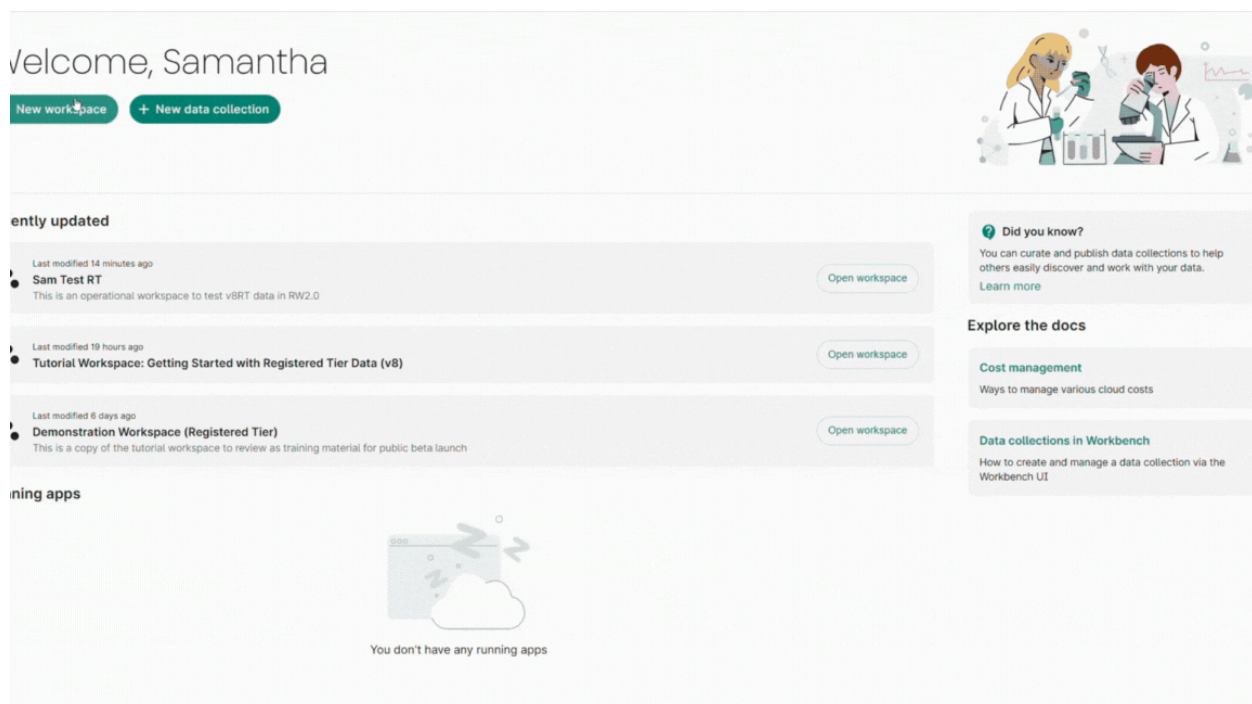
Velcome, Samantha

New workspace

+ New data collection

ently updated

Last modified 14 minutes ago
Sam Test RT
This is an operational workspace to test v8RT data in RW2.0

Open workspace

Last modified 19 hours ago
Tutorial Workspace: Getting Started with Registered Tier Data (v8)

Open workspace

Last modified 6 days ago
Demonstration Workspace (Registered Tier)
This is a copy of the tutorial workspace to review as training material for public beta launch

Open workspace

ning apps

You don't have any running apps

Did you know?
You can curate and publish data collections to help others easily discover and work with your data.
Learn more

Explore the docs

Cost management
Ways to manage various cloud costs

Data collections in Workbench
How to create and manage a data collection via the Workbench UI